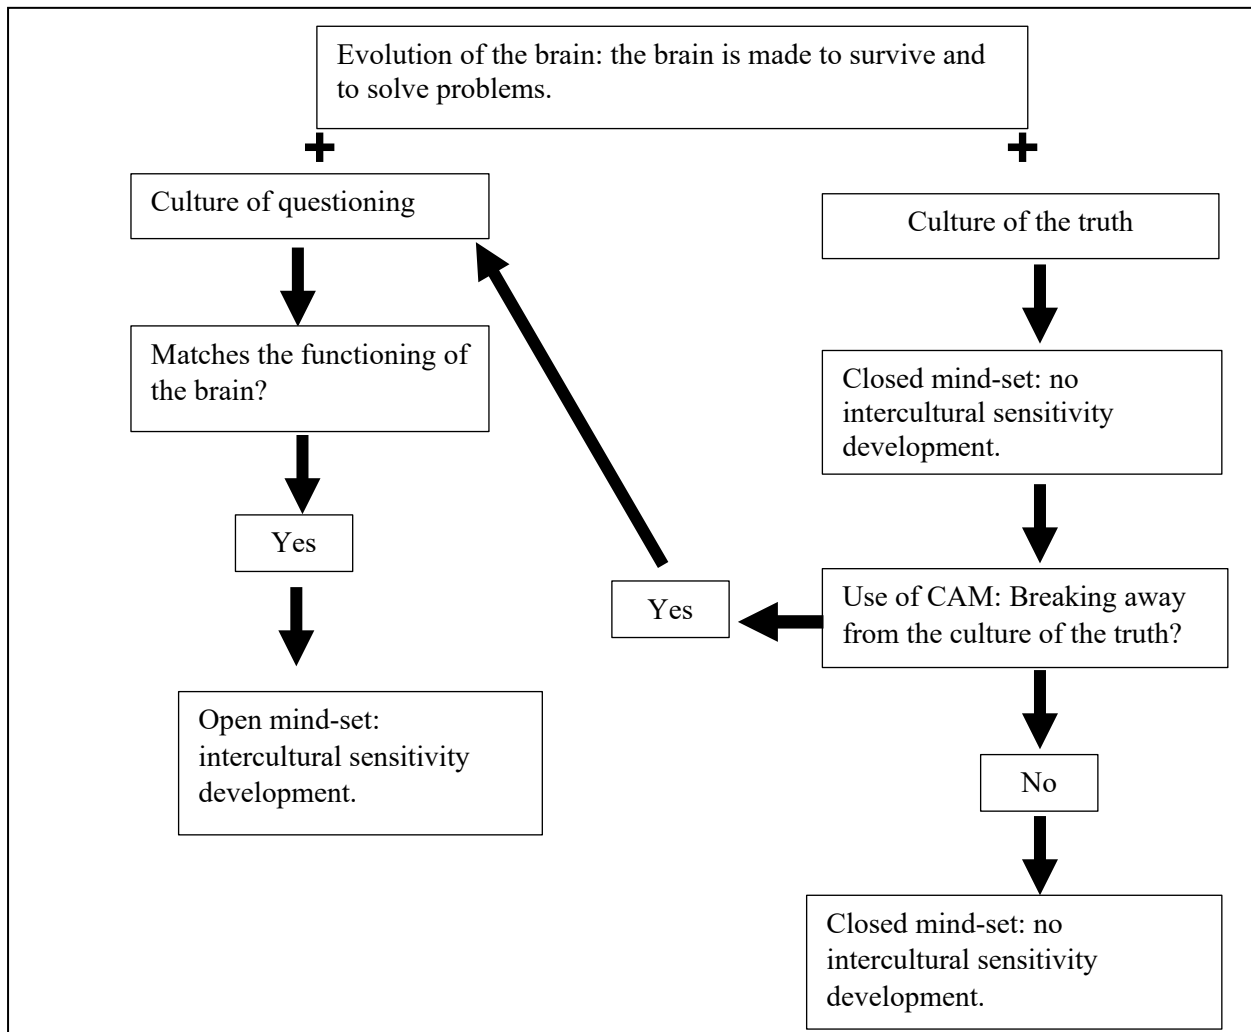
Evolution of the brain: the brain is made to survive and to solve problems.

+

+

Culture of questioning

Culture of the truth

Matches the functioning of the brain?

Closed mind-set: no intercultural sensitivity development.

Yes

Yes

Use of CAM: Breaking away from the culture of the truth?

Open mind-set: intercultural sensitivity development.

No

Closed mind-set: no intercultural sensitivity development.